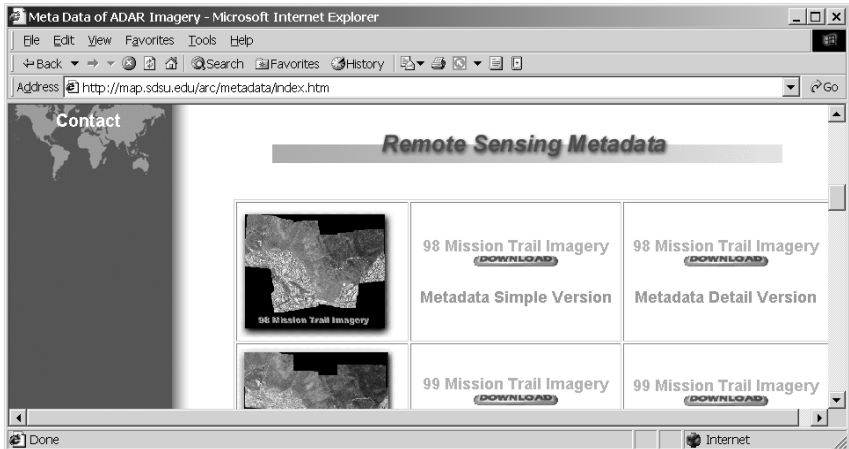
Meta Data of ADAR Imagery - Microsoft Internet Explorer

File Edit View Favorites Tools Help

Back Search Favorites History

Address http://map.sdsu.edu/arc/metadata/index.htm Go

Contact

Remote Sensing Metadata

| 98 Mission Trail Imagery | 98 Mission Trail Imagery DOWNLOAD Metadata Simple Version | 98 Mission Trail Imagery DOWNLOAD Metadata Detail Version |
|---|---|---|
| | 99 Mission Trail Imagery DOWNLOAD | 99 Mission Trail Imagery DOWNLOAD |

Done Internet